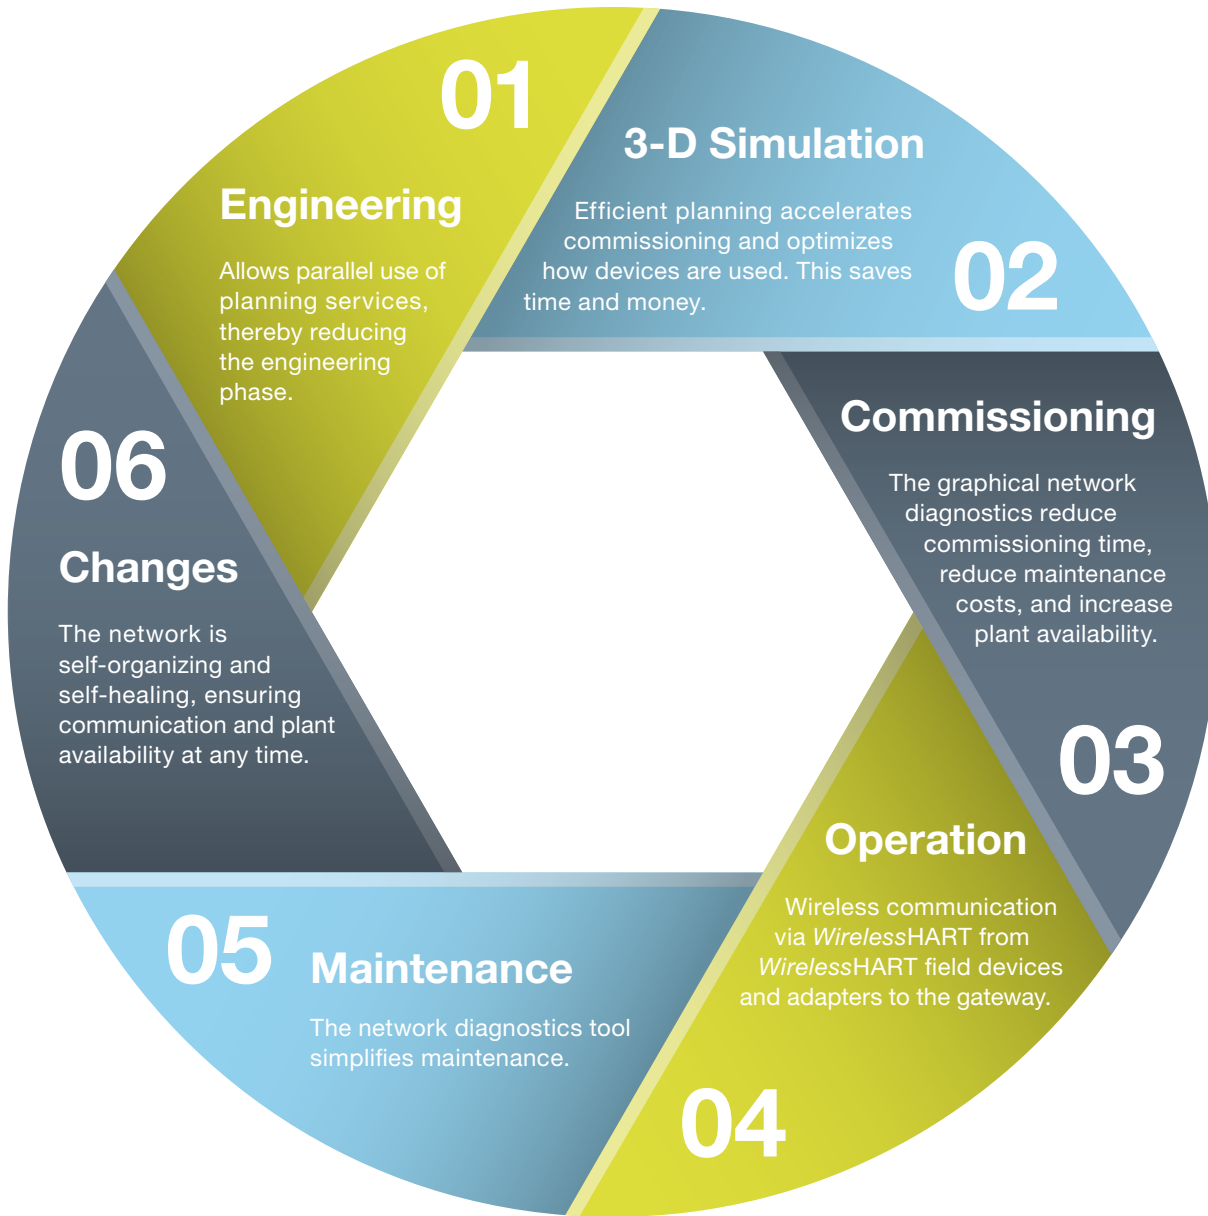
01

Engineering

Allows parallel use of planning services, thereby reducing the engineering phase.

3-D Simulation

Efficient planning accelerates commissioning and optimizes how devices are used. This saves time and money.

02

Commissioning

The graphical network diagnostics reduce commissioning time, reduce maintenance costs, and increase plant availability.

03

Operation

Wireless communication via *Wireless*HART from *Wireless*HART field devices and adapters to the gateway.

04

05

Maintenance

The network diagnostics tool simplifies maintenance.

06

Changes

The network is self-organizing and self-healing, ensuring communication and plant availability at any time.